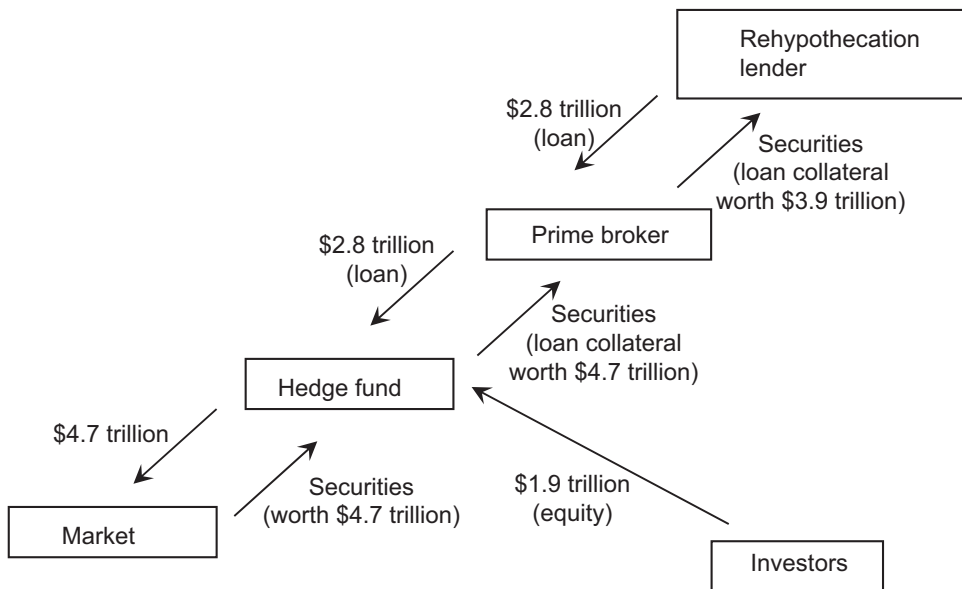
Rehypothecation lender

$2.8 trillion
(loan)

Securities
(loan collateral
worth $3.9 trillion)

Prime broker

$2.8 trillion
(loan)

Securities
(loan collateral
worth $4.7 trillion)

Hedge fund

$4.7 trillion

Securities
(worth $4.7 trillion)

$1.9 trillion
(equity)

Market

Investors